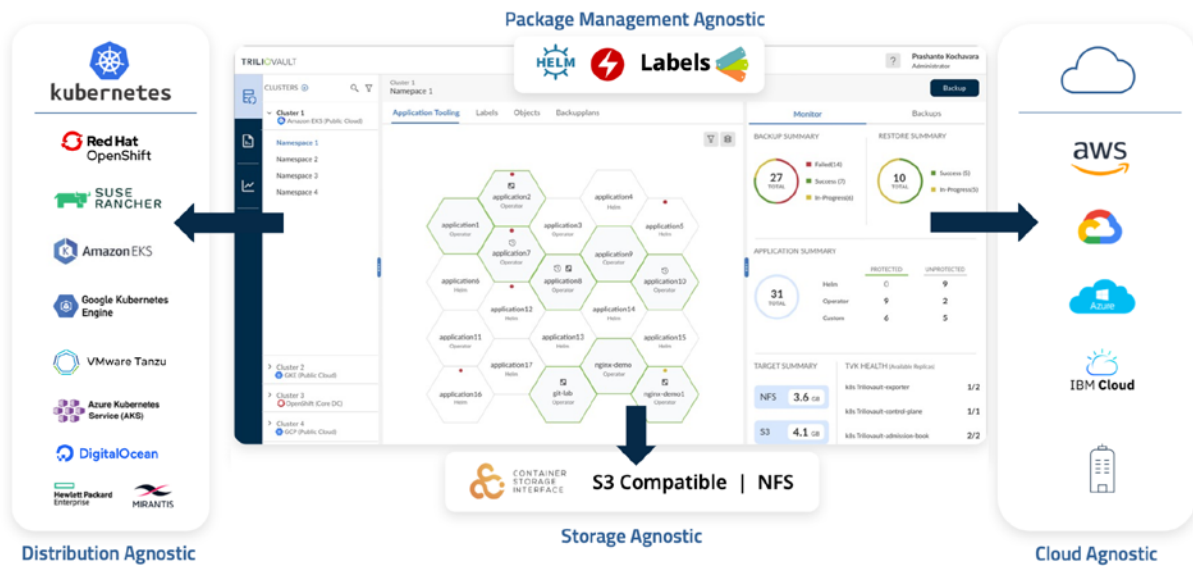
Package Management Agnostic

HELM Labels

kubernetes

Red Hat OpenShift

SUSE RANCHER

Amazon EKS

Google Kubernetes Engine

VMware Tanzu

Azure Kubernetes Service (AKS)

DigitalOcean

Hewlett Packard Enterprise

MIRANTIS

Distribution Agnostic

TRILIOVAULT

CLUSTERS

Cluster 1
Amazon EKS (Public Cloud)

Namespace 1
Namespace 2
Namespace 3
Namespace 4

Cluster 2
GKE (Public Cloud)

Cluster 3
OpenShift (Core DC)

Cluster 4
GCP (Public Cloud)

Cluster 1
Namespace 1

Application Tooling | Labels | Objects | Backupplans

application2 Operator
application4 Helm
application1 Operator
application3 Operator
application5 Helm
application7 Operator
application9 Operator
application6 Helm
application8 Operator
application10 Operator
application12 Helm
application14 Operator
application11 Operator
application13 Helm
application15 Helm
application17 Helm
nginx-demo Operator
application16 Helm
git-lab Operator
nginx-demo1 Operator

Prashanta Kochuvara
Administrator

Backup

Monitor | Backups

BACKUP SUMMARY
27 TOTAL
Failed(14)
Success (7)
In-Progress(6)

RESTORE SUMMARY
10 TOTAL
Success (5)
In-Progress(5)

APPLICATION SUMMARY
31 TOTAL

| | PROTECTED | UNPROTECTED |
|---|---|---|
| Helm | 0 | 9 |
| Operator | 9 | 2 |
| Custom | 6 | 5 |

TARGET SUMMARY
NFS 3.6 GB
S3 4.1 GB

TVK HEALTH (Available Replicas)
k8s Triliovault-exporter 1/2
k8s Triliovault-control-plane 1/1
k8s Triliovault-admission-hook 2/2

CONTAINER STORAGE INTERFACE
S3 Compatible | NFS

Storage Agnostic

aws

Azure

IBM Cloud

Cloud Agnostic